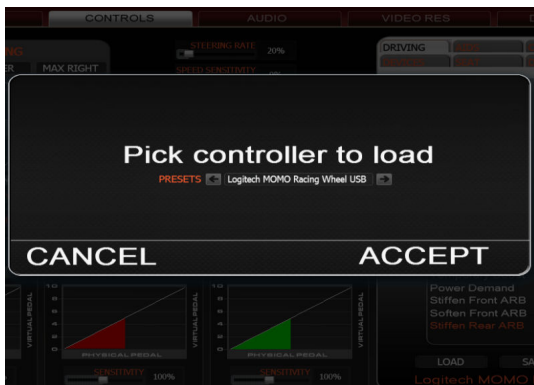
CONTROLS
AUDIO
VIDEO RES
STEERING RATE 20%
MAX RIGHT
SPEED SENSITIVITY
DRIVING

Pick controller to load
PRESETS Logitech MOMO Racing Wheel USB

CANCEL
ACCEPT

VIRTUAL PEDAL
PHYSICAL PEDAL
SENSITIVITY 100%
VIRTUAL PEDAL
PHYSICAL PEDAL
SENSITIVITY 100%

Power Demand
Stiffen Front ARB
Soften Front ARB
Stiffen Rear ARB
LOAD
Logitech MOMO